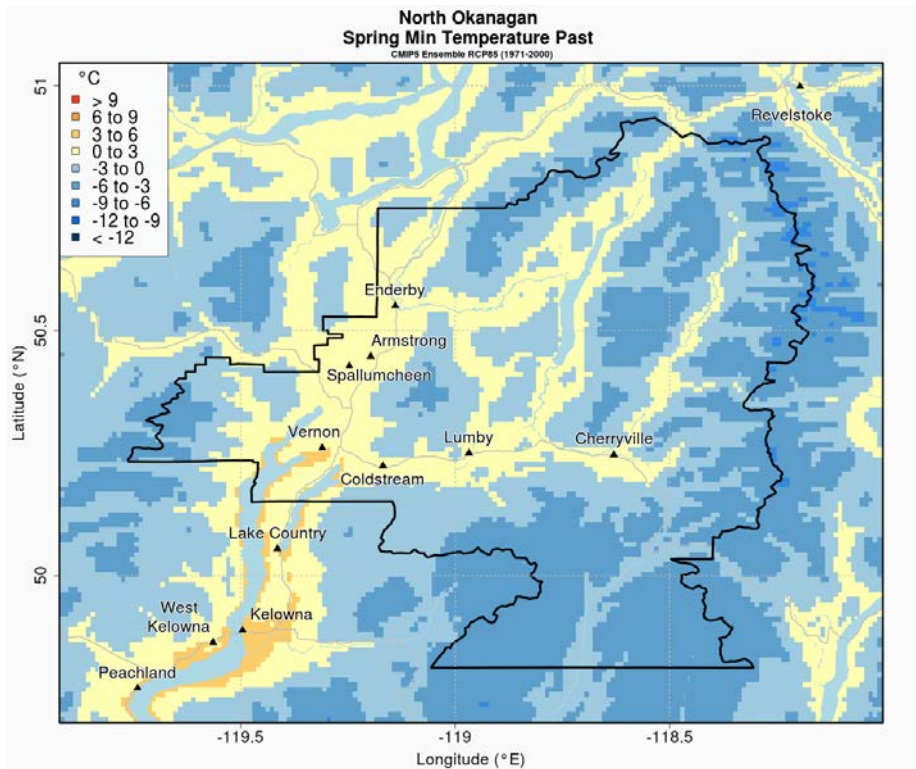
North Okanagan
Spring Min Temperature Past
CMIP5 Ensemble RCP85 (1971-2000)

°C
> 9
6 to 9
3 to 6
0 to 3
-3 to 0
-6 to -3
-9 to -6
-12 to -9
< -12

Revelstoke
Enderby
Armstrong
Spallumcheen
Vernon
Lumby
Cherryville
Coldstream
Lake Country
West Kelowna
Kelowna
Peachland

51
50.5
50
Latitude (°N)

-119.5
-119
-118.5
Longitude (°E)